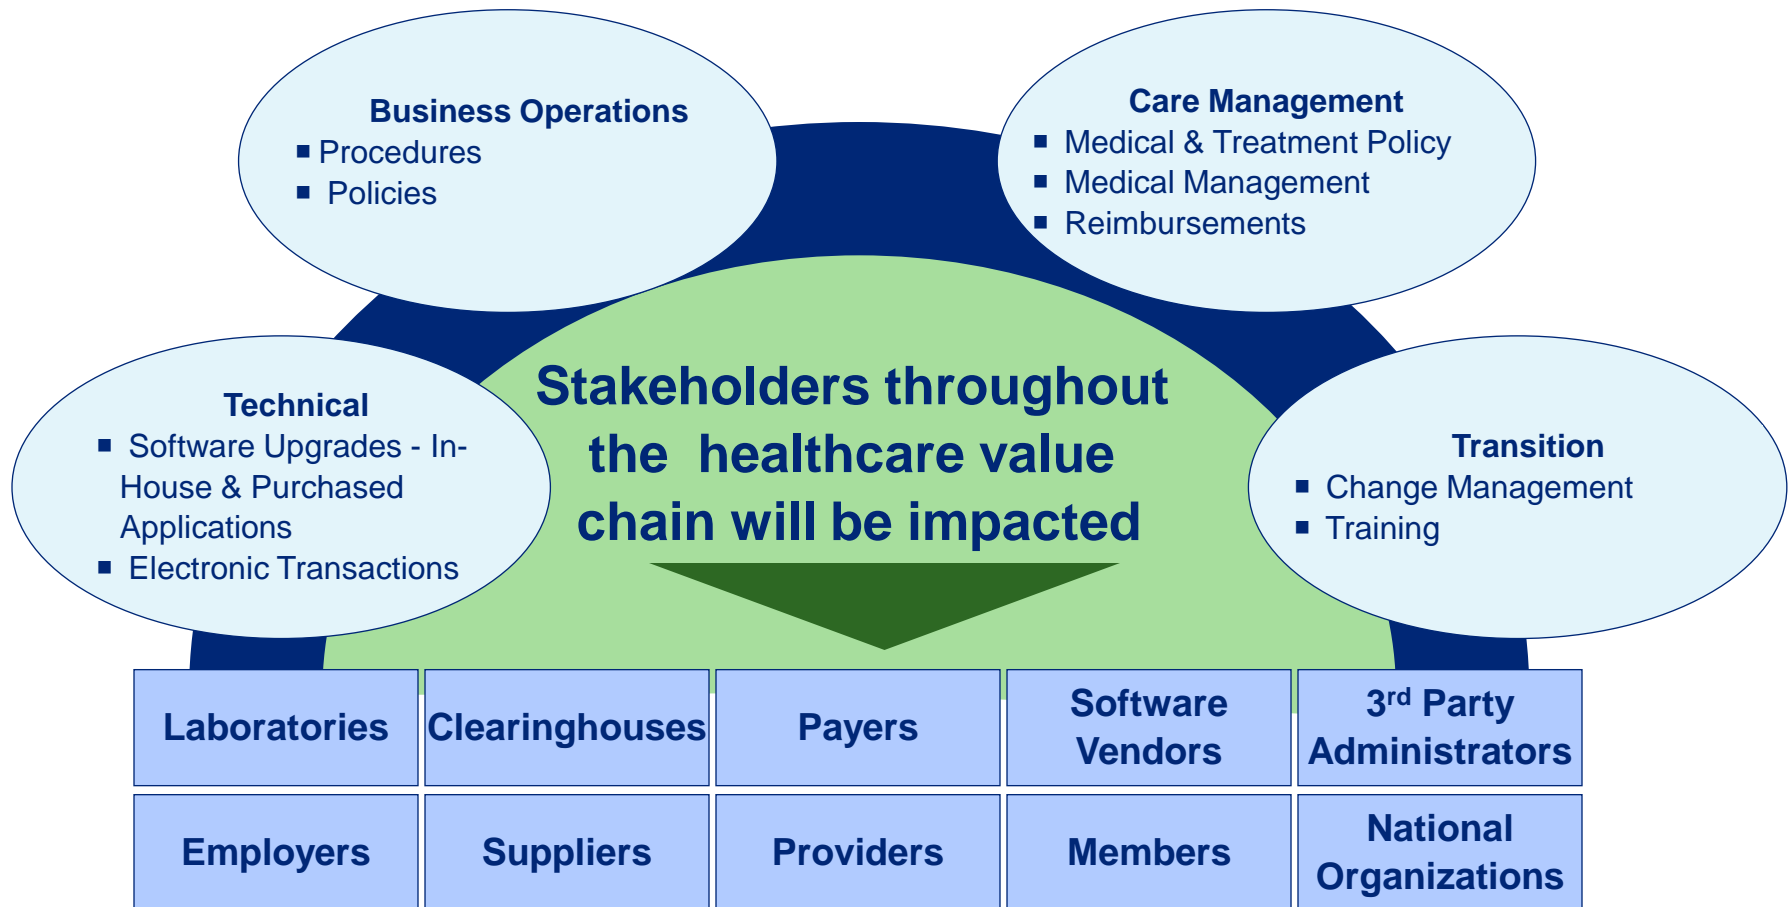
Business Operations
- Procedures
- Policies

Care Management
- Medical & Treatment Policy
- Medical Management
- Reimbursements

Technical
- Software Upgrades - In-House & Purchased Applications
- Electronic Transactions

Stakeholders throughout the healthcare value chain will be impacted

Transition
- Change Management
- Training

| Laboratories | Clearinghouses | Payers | Software Vendors | 3$^{rd}$ Party Administrators |
|---|---|---|---|---|
| Employers | Suppliers | Providers | Members | National Organizations |